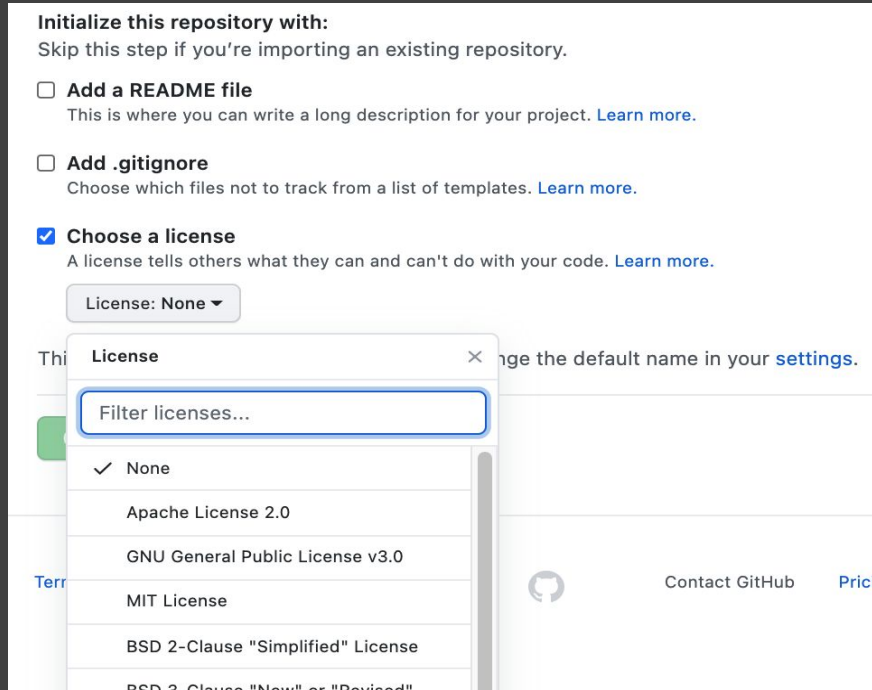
Initialize this repository with:
Skip this step if you're importing an existing repository.

Add a README file
This is where you can write a long description for your project. Learn more.

Add .gitignore
Choose which files not to track from a list of templates. Learn more.

Choose a license
A license tells others what they can and can't do with your code. Learn more.

License: None

Thi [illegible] nge the default name in your settings.

License

Filter licenses...

None

Apache License 2.0

GNU General Public License v3.0

MIT License

BSD 2-Clause "Simplified" License

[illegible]

Terr

Contact GitHub

Pric